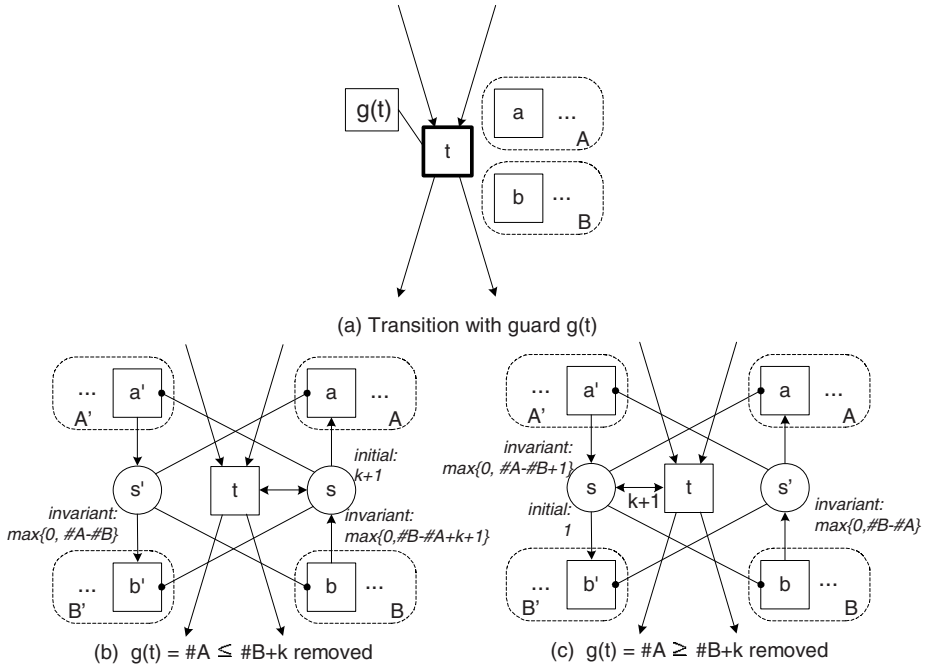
g(t)

t

a ...

A

b ...

B

(a) Transition with guard g(t)

... a'

A'

a ...

A

initial: k+1

s'

t

s

invariant: max{0, #A-#B}

invariant: max{0,#B-#A+k+1}

... b'

B'

b ...

B

(b) g(t) = #A ≤ #B+k removed

... a'

A'

a ...

A

invariant: max{0, #A-#B+1}

s

k+1

t

s'

initial: 1

invariant: max{0,#B-#A}

... b'

B'

b ...

B

(c) g(t) = #A ≥ #B+k removed